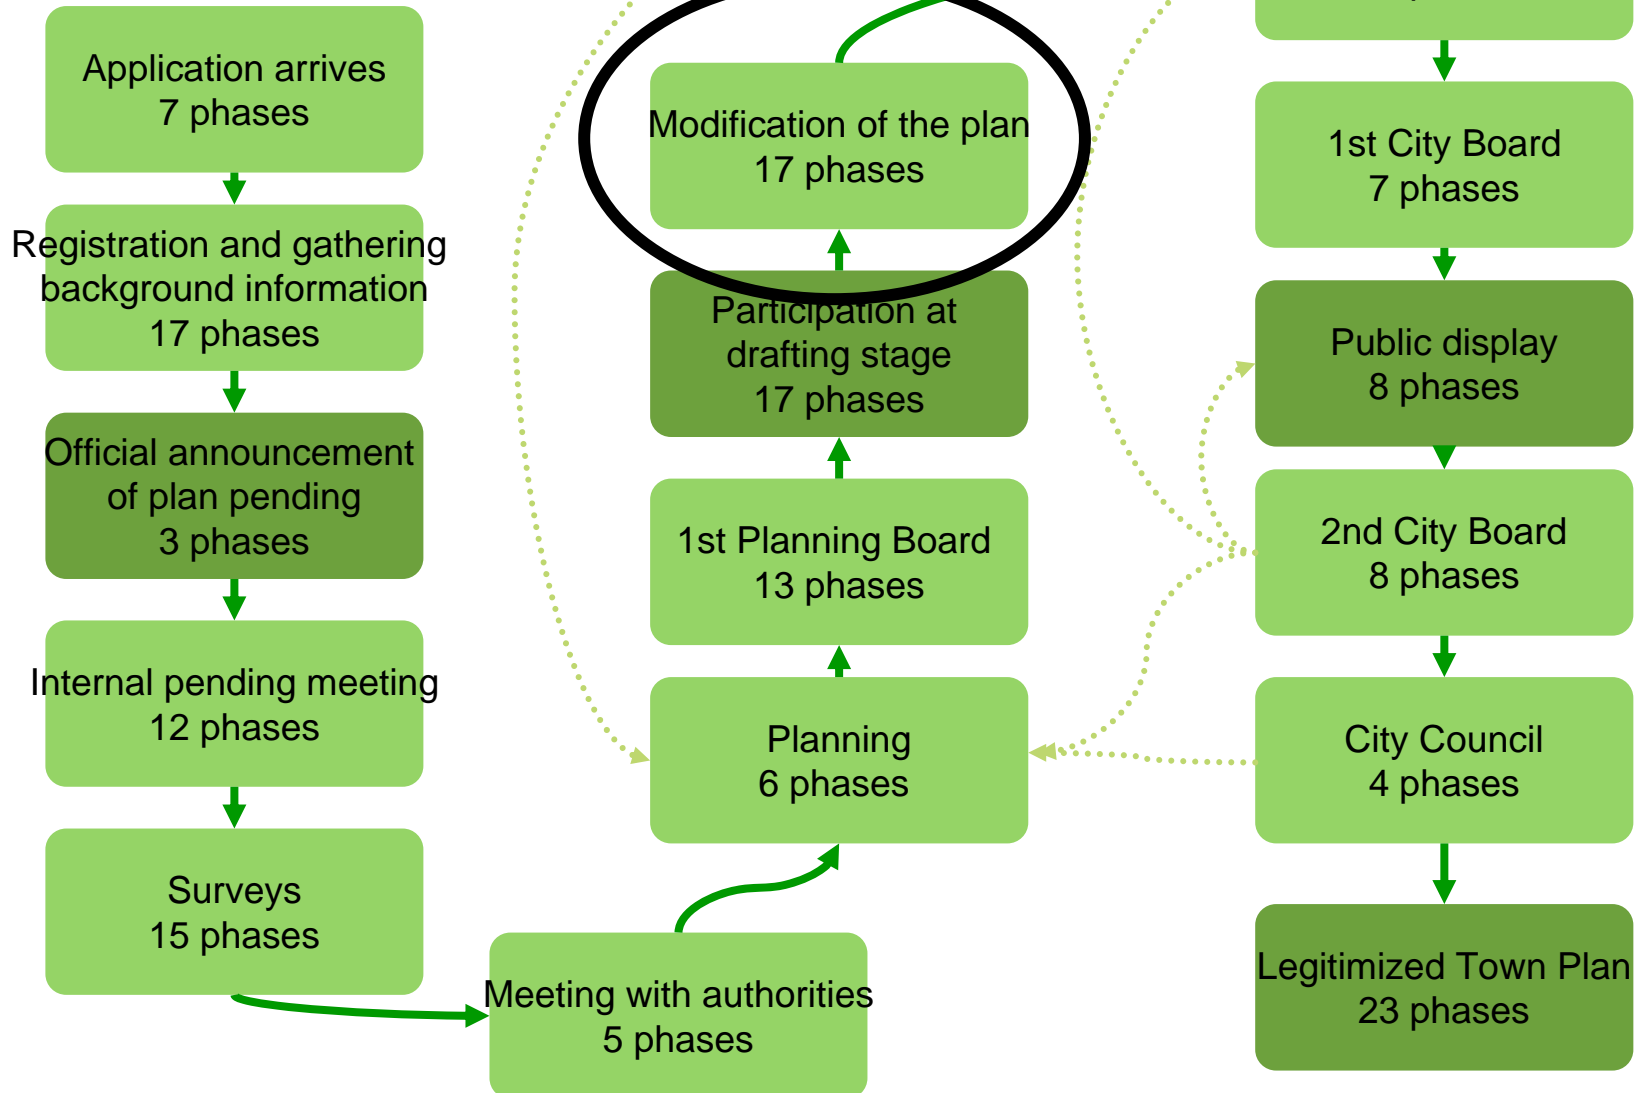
Application arrives
7 phases

Registration and gathering background information
17 phases

Official announcement of plan pending
3 phases

Internal pending meeting
12 phases

Surveys
15 phases

Meeting with authorities
5 phases

Planning
6 phases

1st Planning Board
13 phases

Participation at drafting stage
17 phases

Modification of the plan
17 phases

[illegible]

1st City Board
7 phases

Public display
8 phases

2nd City Board
8 phases

City Council
4 phases

Legitimized Town Plan
23 phases